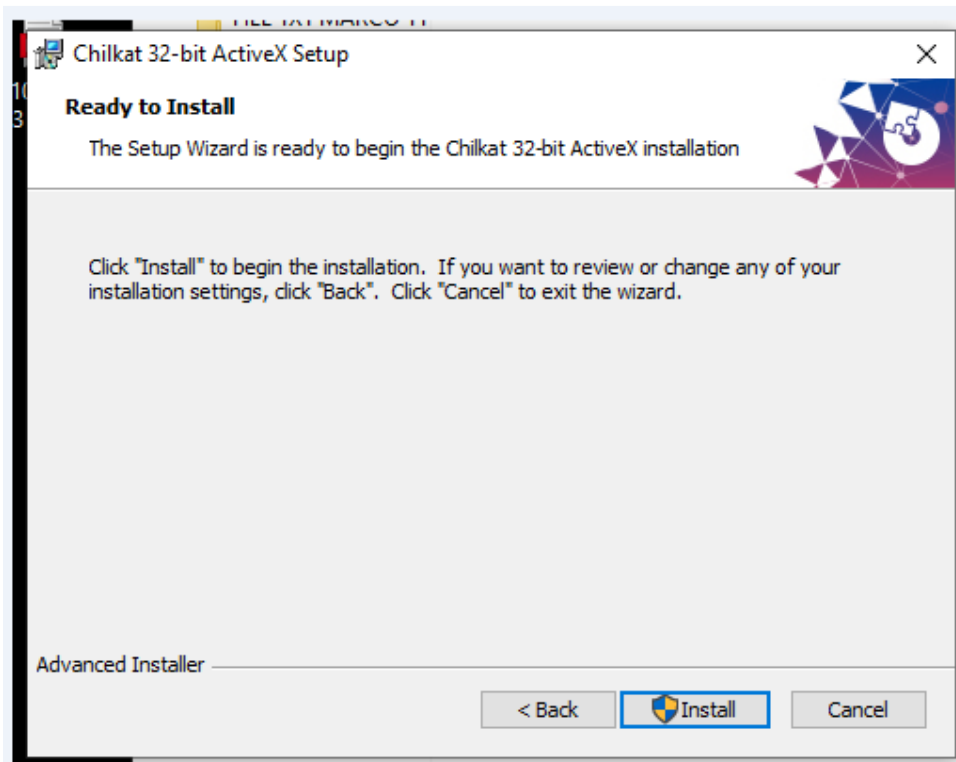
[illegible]

Chilkat 32-bit ActiveX Setup

Ready to Install

The Setup Wizard is ready to begin the Chilkat 32-bit ActiveX installation

Click "Install" to begin the installation. If you want to review or change any of your installation settings, click "Back". Click "Cancel" to exit the wizard.

Advanced Installer

< Back

Install

Cancel